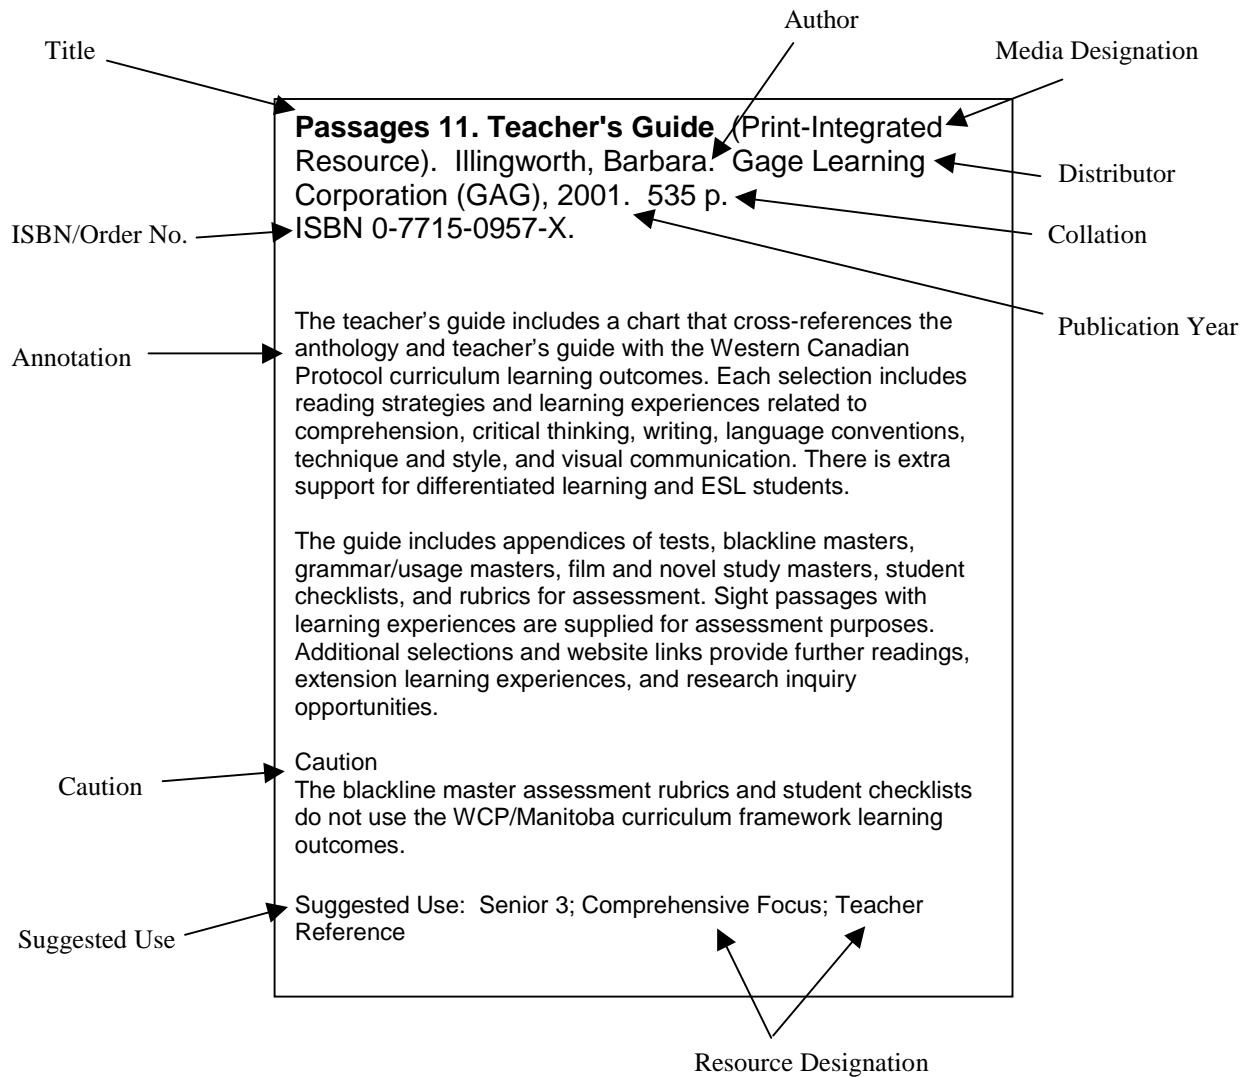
Author

Title

Media Designation

**Passages 11. Teacher's Guide** (Print-Integrated Resource). Illingworth, Barbara. Gage Learning Corporation (GAG), 2001. 535 p. ISBN 0-7715-0957-X.

Distributor

ISBN/Order No.

Collation

Publication Year

Annotation

The teacher's guide includes a chart that cross-references the anthology and teacher's guide with the Western Canadian Protocol curriculum learning outcomes. Each selection includes reading strategies and learning experiences related to comprehension, critical thinking, writing, language conventions, technique and style, and visual communication. There is extra support for differentiated learning and ESL students.

The guide includes appendices of tests, blackline masters, grammar/usage masters, film and novel study masters, student checklists, and rubrics for assessment. Sight passages with learning experiences are supplied for assessment purposes. Additional selections and website links provide further readings, extension learning experiences, and research inquiry opportunities.

Caution

Caution
The blackline master assessment rubrics and student checklists do not use the WCP/Manitoba curriculum framework learning outcomes.

Suggested Use

Suggested Use: Senior 3; Comprehensive Focus; Teacher Reference

Resource Designation